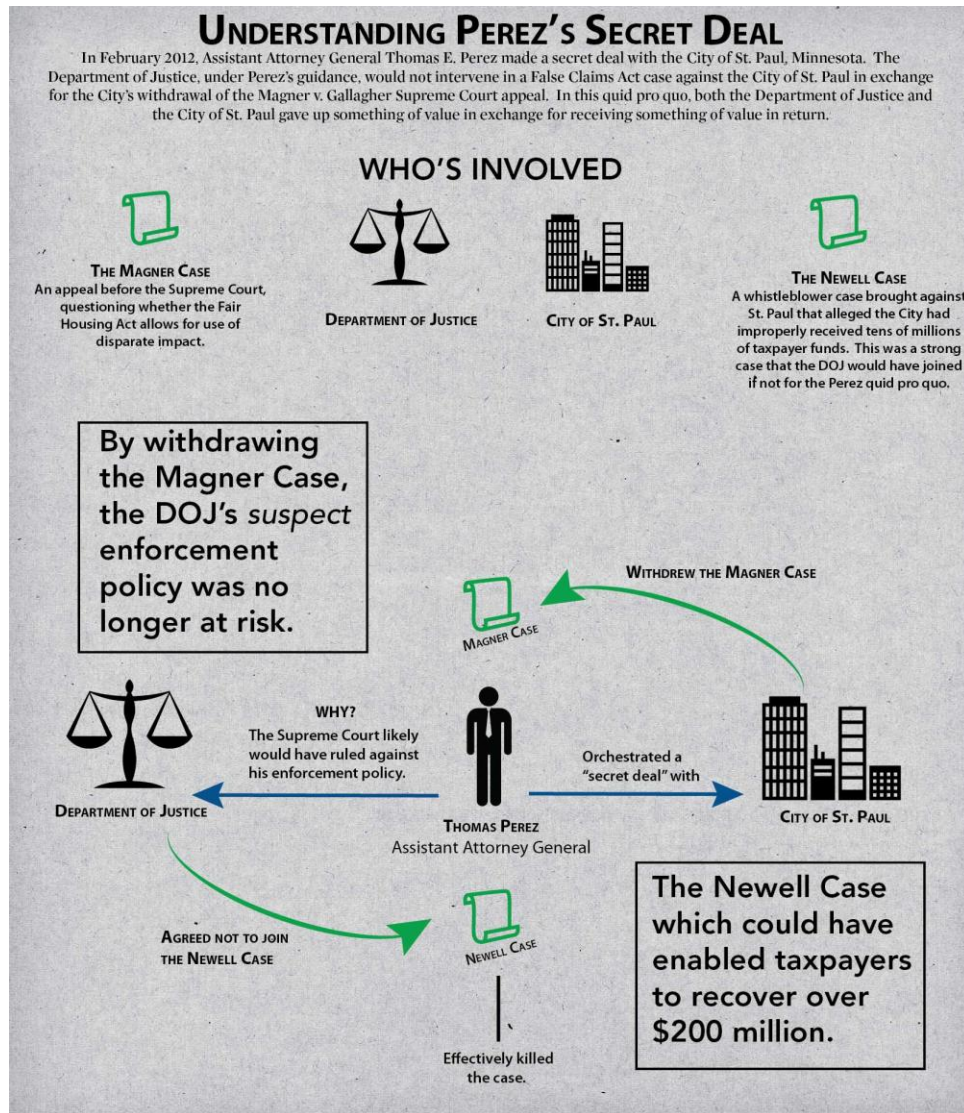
UNDERSTANDING PEREZ'S SECRET DEAL

In February 2012, Assistant Attorney General Thomas E. Perez made a secret deal with the City of St. Paul, Minnesota. The Department of Justice, under Perez's guidance, would not intervene in a False Claims Act case against the City of St. Paul in exchange for the City's withdrawal of the Magner v. Gallagher Supreme Court appeal. In this quid pro quo, both the Department of Justice and the City of St. Paul gave up something of value in exchange for receiving something of value in return.

WHO'S INVOLVED

THE MAGNER CASE
An appeal before the Supreme Court, questioning whether the Fair Housing Act allows for use of disparate impact.

DEPARTMENT OF JUSTICE

CITY OF ST. PAUL

THE NEWELL CASE
A whistleblower case brought against St. Paul that alleged the City had improperly received tens of millions of taxpayer funds. This was a strong case that the DOJ would have joined if not for the Perez quid pro quo.

By withdrawing the Magner Case, the DOJ's *suspect* enforcement policy was no longer at risk.

WITHDREW THE MAGNER CASE

MAGNER CASE

WHY?
The Supreme Court likely would have ruled against his enforcement policy.

Orchestrated a "secret deal" with

DEPARTMENT OF JUSTICE

THOMAS PEREZ
Assistant Attorney General

CITY OF ST. PAUL

AGREED NOT TO JOIN THE NEWELL CASE

NEWELL CASE

Effectively killed the case.

The Newell Case which could have enabled taxpayers to recover over $200 million.